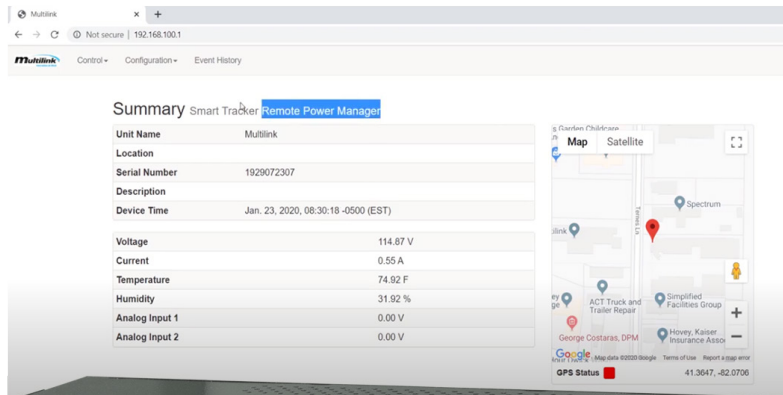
Multilink × +

Not secure | 192.168.100.1

Multilink Control Configuration Event History

Summary Smart Tracker Remote Power Manager

| Unit Name | Multilink |
|---|---|
| Location | |
| Serial Number | 1929072307 |
| Description | |
| Device Time | Jan. 23, 2020, 08:30:18 -0500 (EST) |

| Voltage | 114.87 V |
|---|---|
| Current | 0.55 A |
| Temperature | 74.92 F |
| Humidity | 31.92 % |
| Analog Input 1 | 0.00 V |
| Analog Input 2 | 0.00 V |

Map Satellite

s Garden Childcare

Spectrum

ilink

Tamea Ln

ACT Truck and Trailer Repair

Simplified Facilities Group

George Costaras, DPM

Hovey, Kaiser Insurance Asso

Google Map data ©2020 Google Terms of Use Report a map error

GPS Status

41.3647, -82.0706